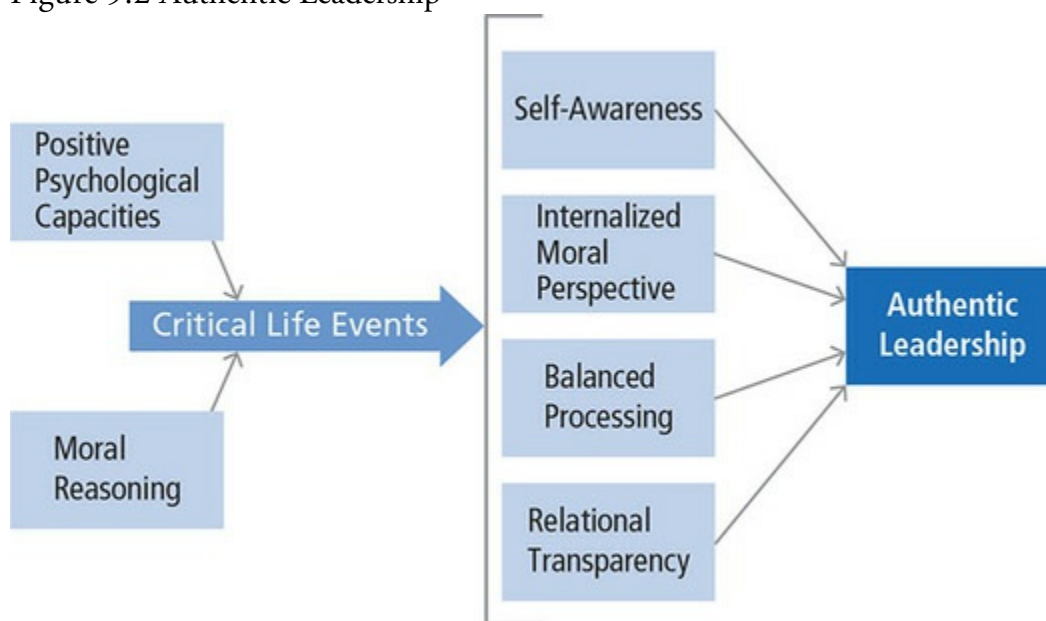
Figure 9.2 Authentic Leadership

Positive Psychological Capacities

Moral Reasoning

Critical Life Events

Self-Awareness

Internalized Moral Perspective

Balanced Processing

Relational Transparency

Authentic Leadership